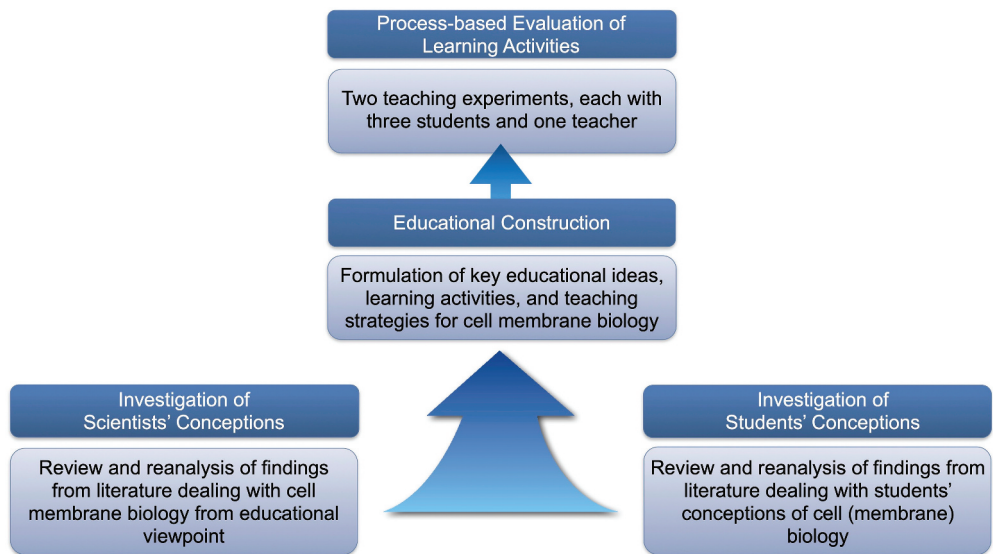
Process-based Evaluation of Learning Activities

Two teaching experiments, each with three students and one teacher

Educational Construction

Formulation of key educational ideas, learning activities, and teaching strategies for cell membrane biology

Investigation of Scientists' Conceptions

Review and reanalysis of findings from literature dealing with cell membrane biology from educational viewpoint

Investigation of Students' Conceptions

Review and reanalysis of findings from literature dealing with students' conceptions of cell (membrane) biology